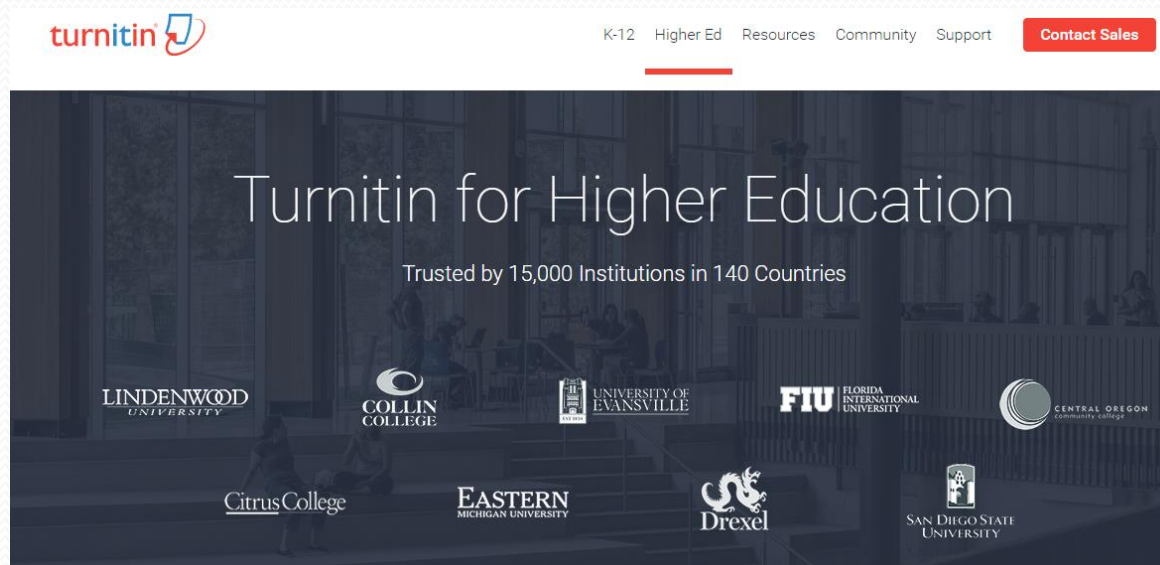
turnitin

K-12 Higher Ed Resources Community Support Contact Sales

Turnitin for Higher Education

Trusted by 15,000 Institutions in 140 Countries

LINDENWOOD UNIVERSITY

COLLIN COLLEGE

UNIVERSITY OF EVANSVILLE

FIU FLORIDA INTERNATIONAL UNIVERSITY

CENTRAL OREGON community college

Citrus College

EASTERN MICHIGAN UNIVERSITY

Drexel

SAN DIEGO STATE UNIVERSITY